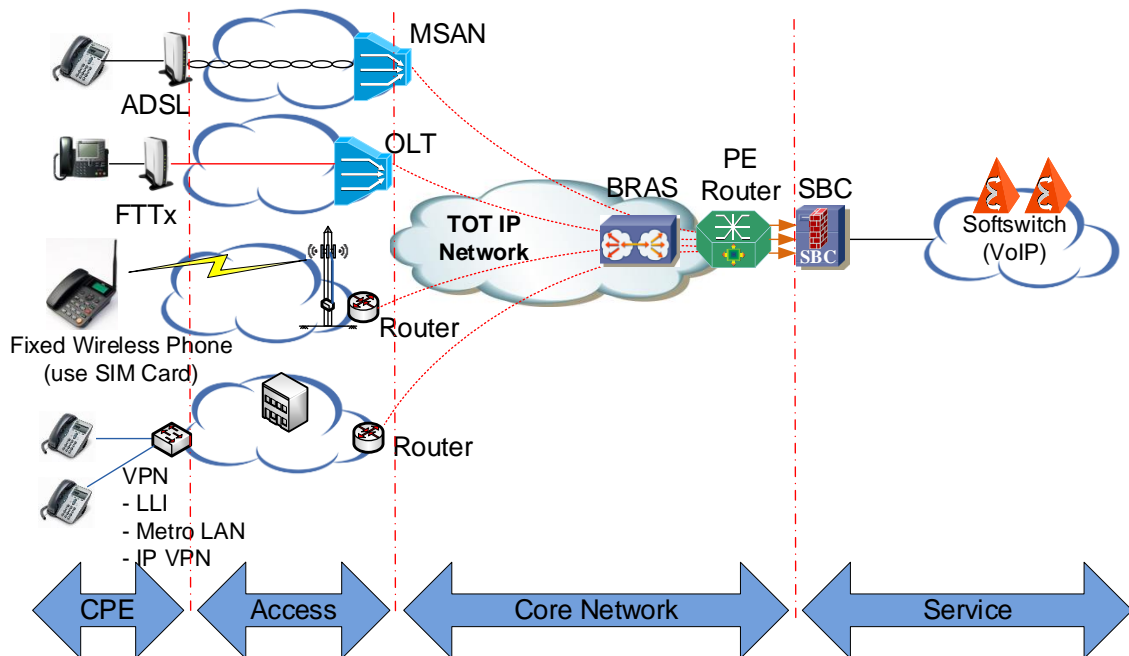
MSAN

ADSL

OLT

FTTx

PE Router

BRAS

SBC

TOT IP Network

SBC

Softswitch (VoIP)

Router

Fixed Wireless Phone (use SIM Card)

Router

VPN
- LLI
- Metro LAN
- IP VPN

CPE

Access

Core Network

Service